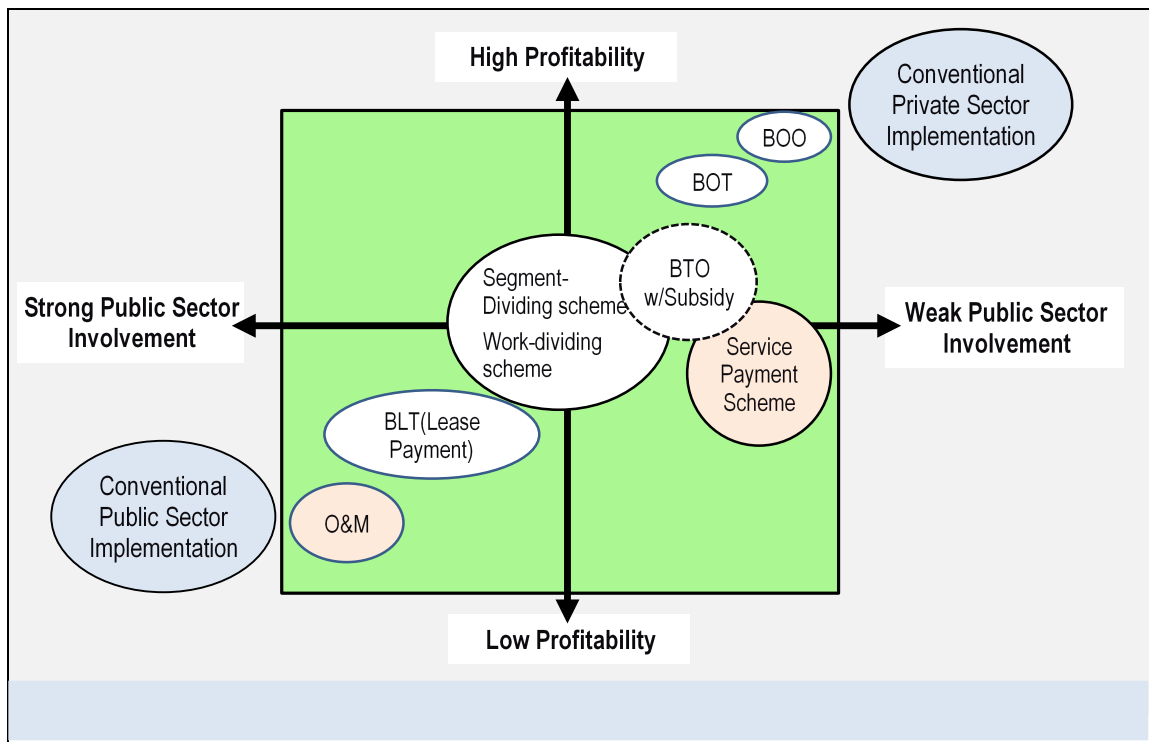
High Profitability

Conventional Private Sector Implementation

BOO

BOT

Strong Public Sector Involvement

Segment-Dividing scheme

Work-dividing scheme

BTO w/Subsidy

Weak Public Sector Involvement

Service Payment Scheme

BLT(Lease Payment)

Conventional Public Sector Implementation

O&M

Low Profitability